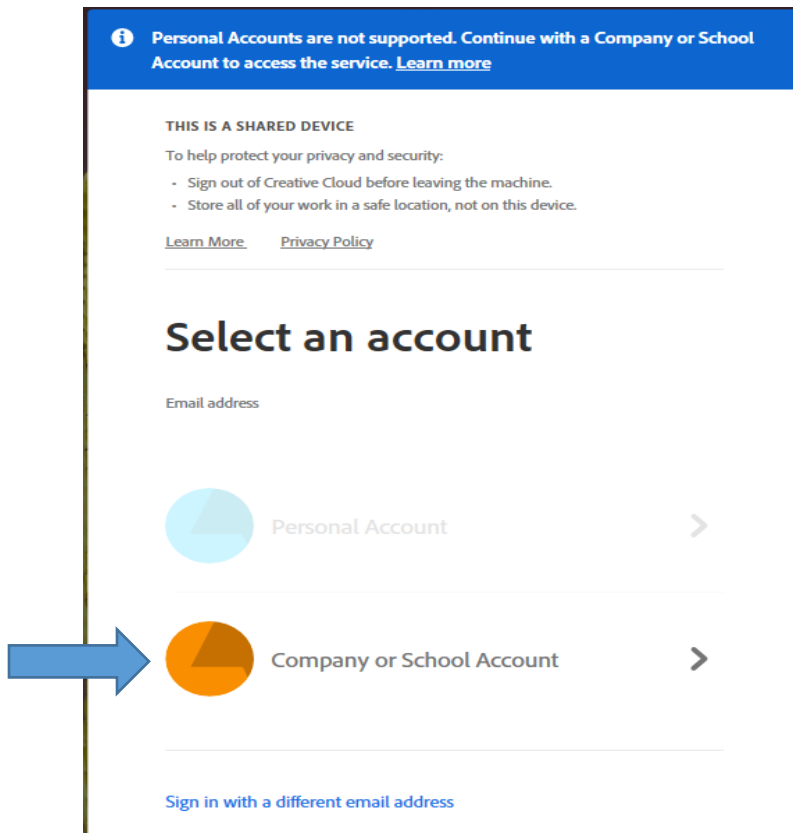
Personal Accounts are not supported. Continue with a Company or School Account to access the service. Learn more

THIS IS A SHARED DEVICE

To help protect your privacy and security:

- Sign out of Creative Cloud before leaving the machine.
- Store all of your work in a safe location, not on this device.

Learn More Privacy Policy

Select an account

Email address

Personal Account

Company or School Account

Sign in with a different email address